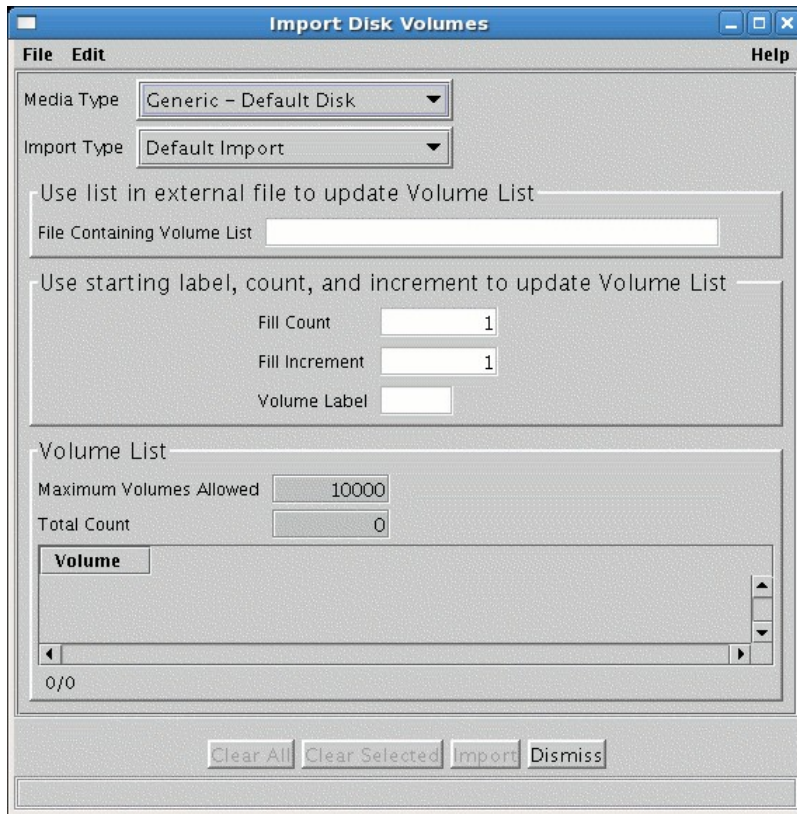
Import Disk Volumes

File Edit Help

Media Type Generic – Default Disk

Import Type Default Import

Use list in external file to update Volume List

File Containing Volume List

Use starting label, count, and increment to update Volume List

Fill Count 1

Fill Increment 1

Volume Label

Volume List

Maximum Volumes Allowed 10000

Total Count 0

Volume

0/0

Clear All Clear Selected Import Dismiss